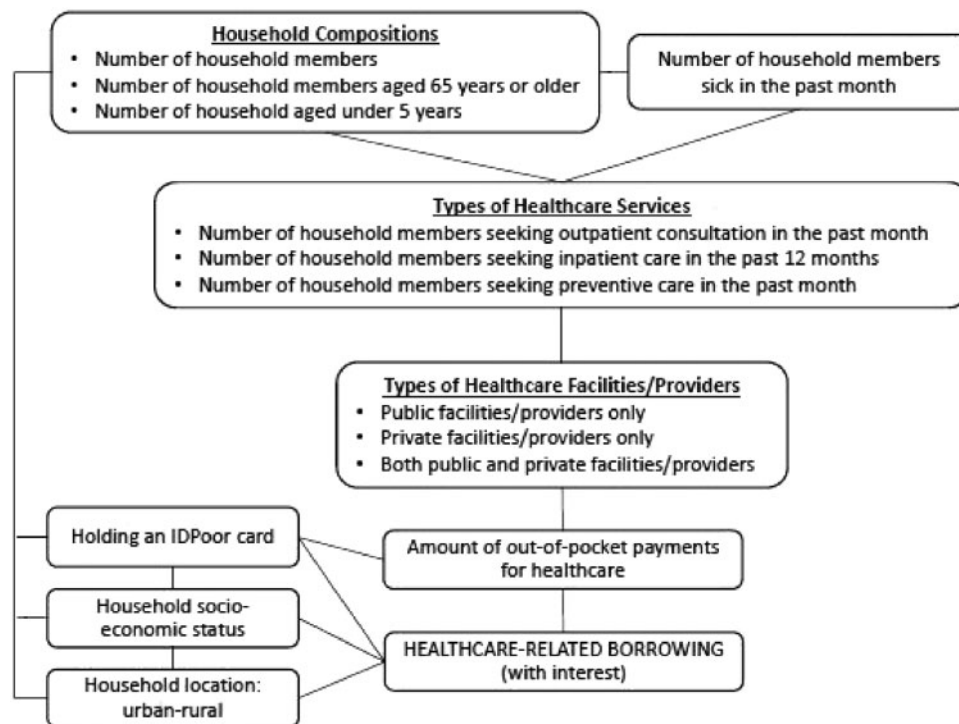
Household Compositions
- Number of household members
- Number of household members aged 65 years or older
- Number of household aged under 5 years

Number of household members sick in the past month

Types of Healthcare Services
- Number of household members seeking outpatient consultation in the past month
- Number of household members seeking inpatient care in the past 12 months
- Number of household members seeking preventive care in the past month

Types of Healthcare Facilities/Providers
- Public facilities/providers only
- Private facilities/providers only
- Both public and private facilities/providers

Holding an IDPoor card

Household socio-economic status

Household location: urban-rural

Amount of out-of-pocket payments for healthcare

HEALTHCARE-RELATED BORROWING (with interest)